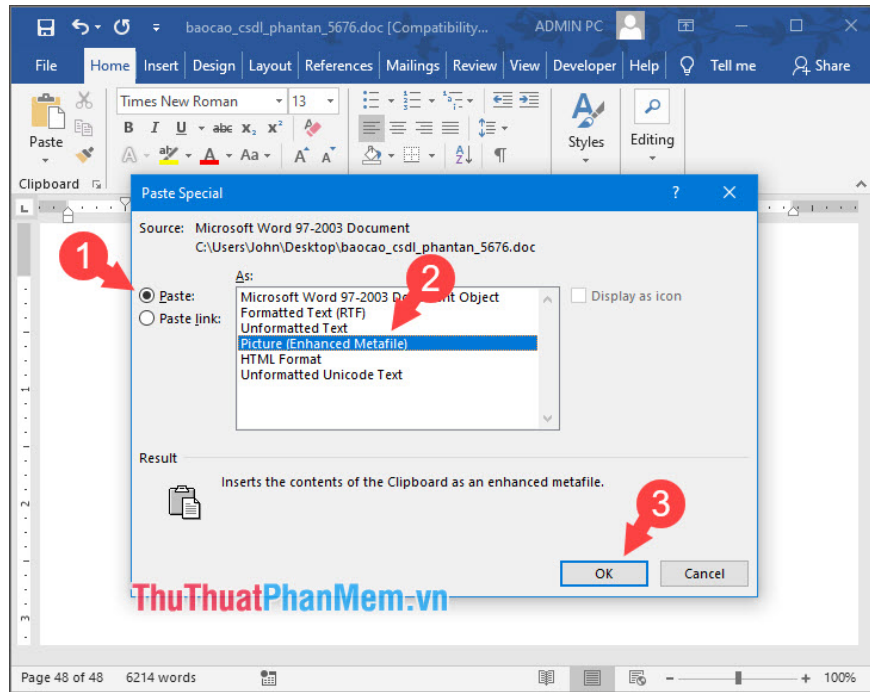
baocao_csdl_phantan_5676.doc [Compatibility... ADMIN PC

File Home Insert Design Layout References Mailings Review View Developer Help Tell me Share

Times New Roman 13

B I U abc $x_2$ $x^2$

Paste

Styles

Editing

Clipboard

Paste Special ? ✕

Source: Microsoft Word 97-2003 Document
C:\Users\John\Desktop\baocao_csdl_phantan_5676.doc

As:

1

2

Paste:

Paste link:

Microsoft Word 97-2003 Do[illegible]nt Object
Formatted Text (RTF)
Unformatted Text
Picture (Enhanced Metafile)
HTML Format
Unformatted Unicode Text

Display as icon

Result

Inserts the contents of the Clipboard as an enhanced metafile.

3

OK Cancel

ThuThuatPhanMem.vn

Page 48 of 48 6214 words 100%